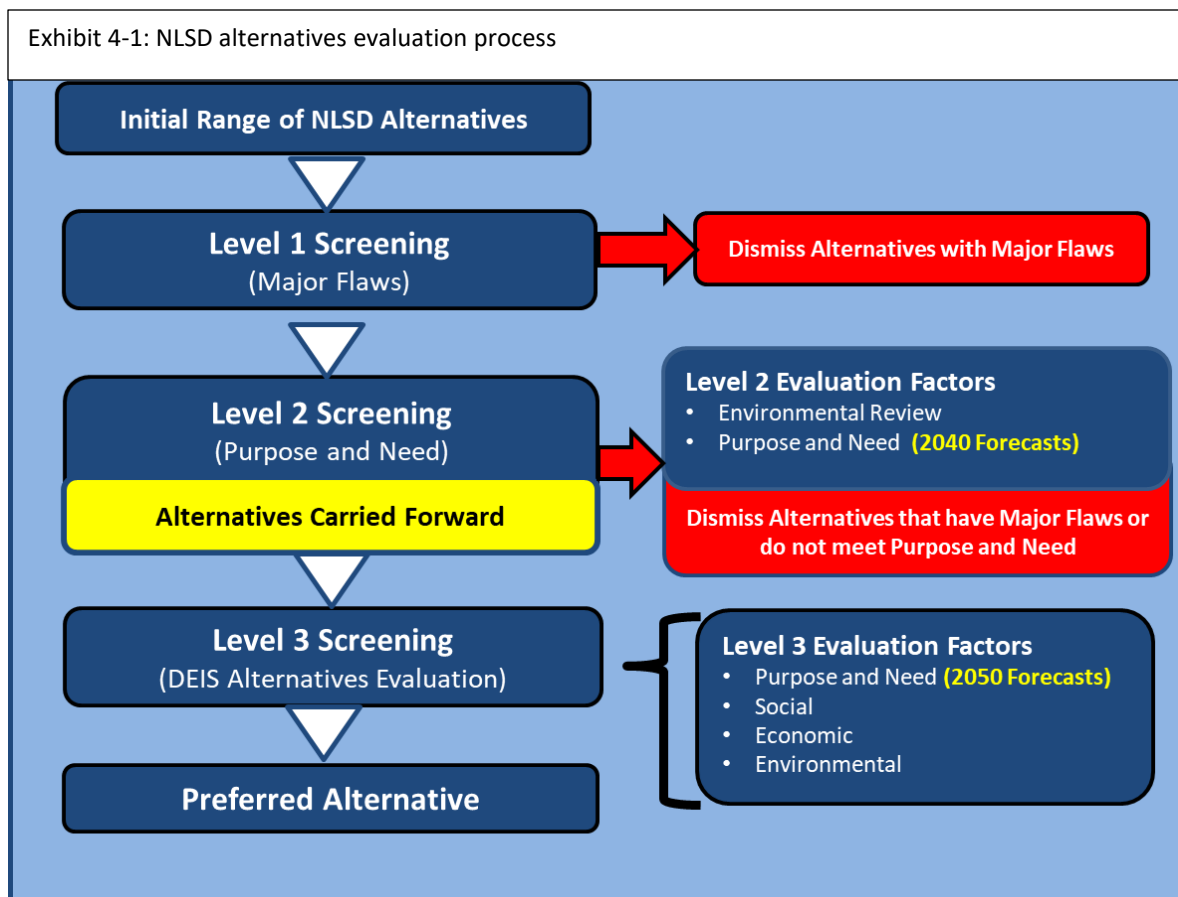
Exhibit 4-1: NLSD alternatives evaluation process

Initial Range of NLSD Alternatives

Level 1 Screening
(Major Flaws)

Dismiss Alternatives with Major Flaws

Level 2 Screening
(Purpose and Need)

Alternatives Carried Forward

Level 2 Evaluation Factors
- Environmental Review
- Purpose and Need (2040 Forecasts)

Dismiss Alternatives that have Major Flaws or do not meet Purpose and Need

Level 3 Screening
(DEIS Alternatives Evaluation)

Level 3 Evaluation Factors
- Purpose and Need (2050 Forecasts)
- Social
- Economic
- Environmental

Preferred Alternative